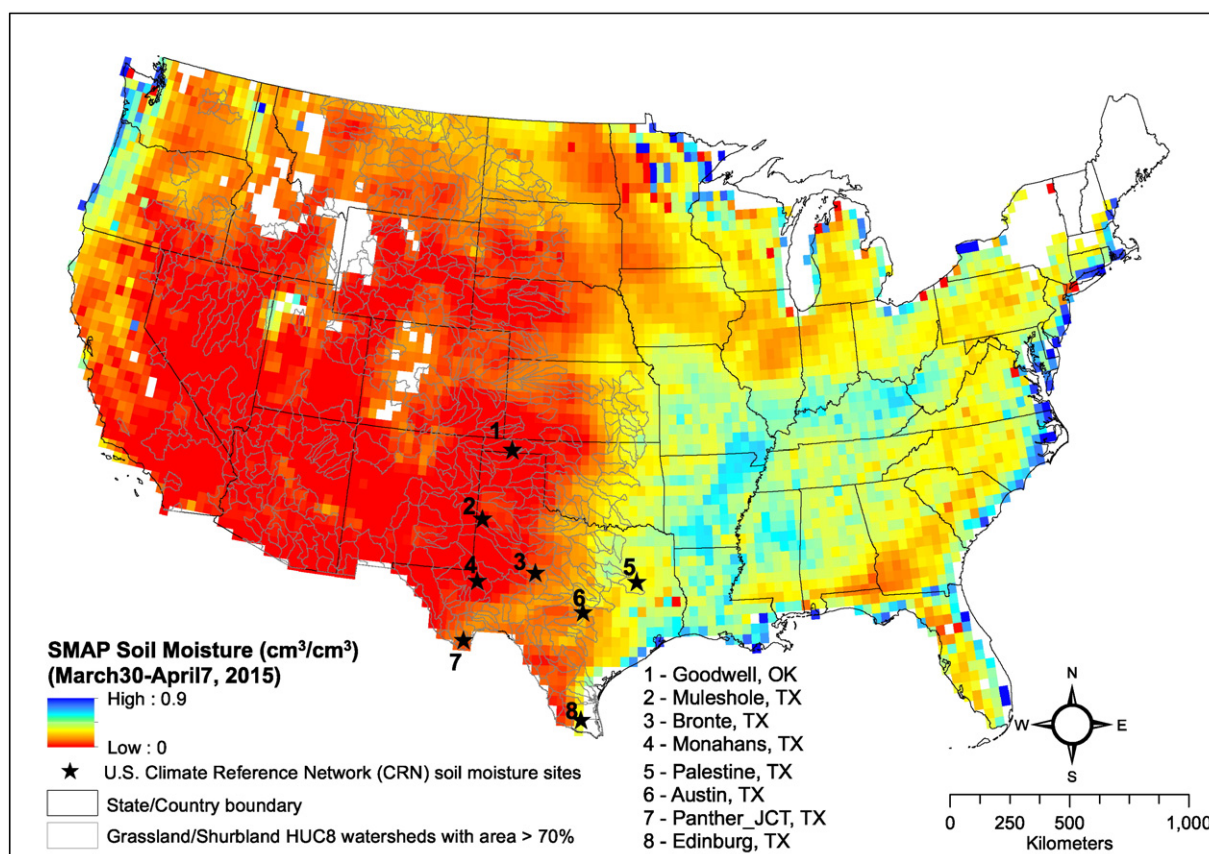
1
2
3
4
5
6
7
8

SMAP Soil Moisture ($cm^3/cm^3$)
(March30-April7, 2015)

High : 0.9

Low : 0

★ U.S. Climate Reference Network (CRN) soil moisture sites

State/Country boundary

Grassland/Shurbland HUC8 watersheds with area > 70%

1 - Goodwell, OK
2 - Muleshole, TX
3 - Bronte, TX
4 - Monahans, TX
5 - Palestine, TX
6 - Austin, TX
7 - Panther_JCT, TX
8 - Edinburg, TX

N
W
E
S

0 250 500 1,000
Kilometers